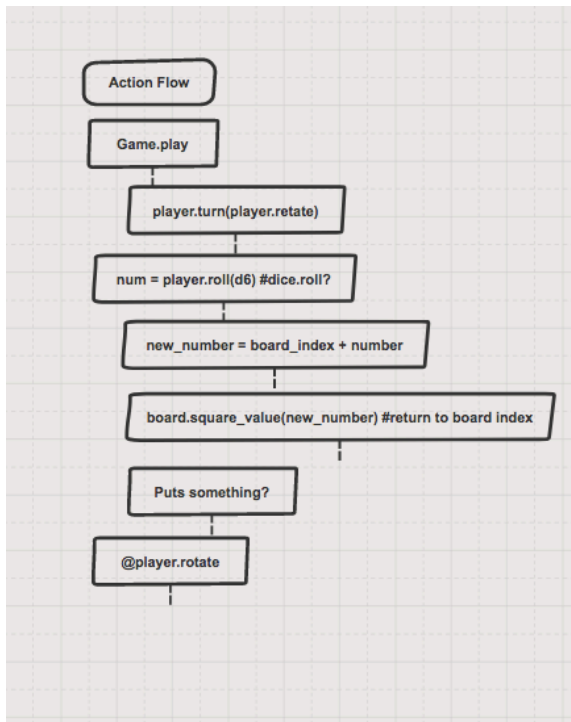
Action Flow

Game.play

player.turn(player.retate)

num = player.roll(d6) #dice.roll?

new_number = board_index + number

board.square_value(new_number) #return to board index

Puts something?

@player.rotate